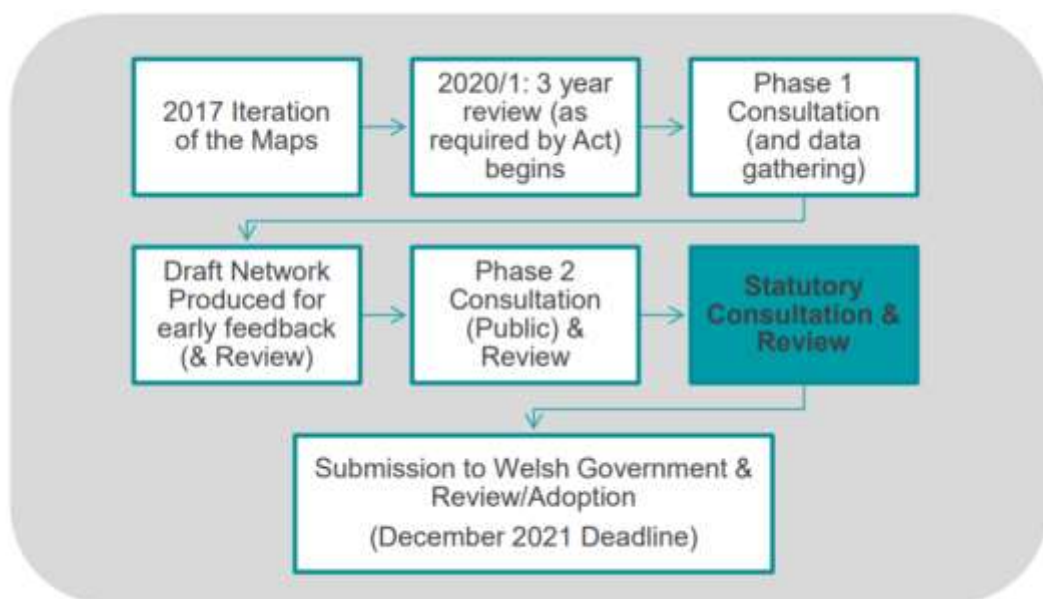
2017 Iteration of the Maps

2020/1: 3 year review (as required by Act) begins

Phase 1 Consultation (and data gathering)

Draft Network Produced for early feedback (& Review)

Phase 2 Consultation (Public) & Review

Statutory Consultation & Review

Submission to Welsh Government & Review/Adoption

(December 2021 Deadline)